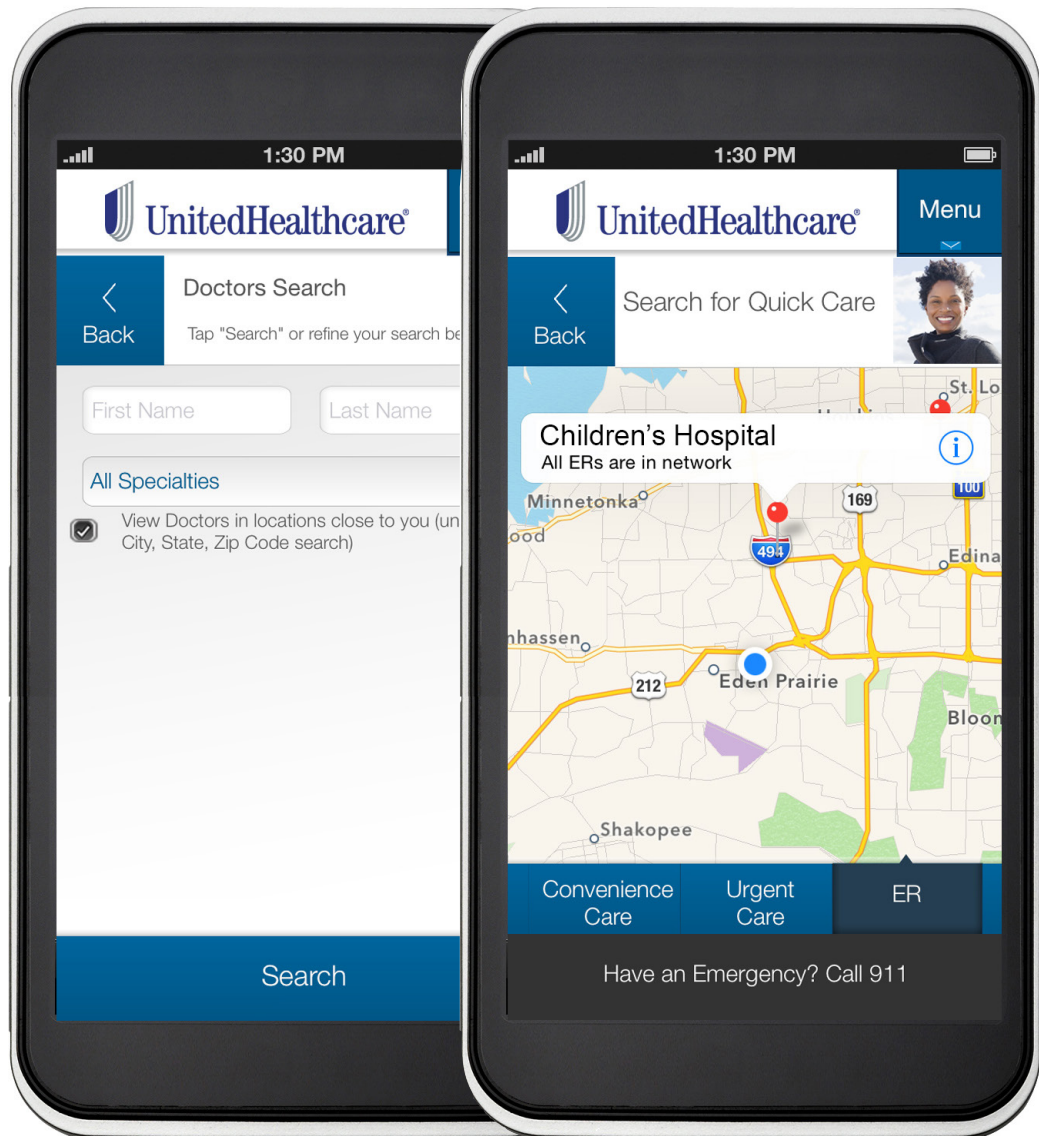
1:30 PM

UnitedHealthcare®

Back

Doctors Search

Tap "Search" or refine your search be

First Name

Last Name

All Specialties

View Doctors in locations close to you (un City, State, Zip Code search)

Search

1:30 PM

UnitedHealthcare®

Menu

Back

Search for Quick Care

St. Lo

Children's Hospital

All ERs are in network

Minnetonka

169

100

ood

494

Edina

nhassen

212

Eden Prairie

Bloon

Shakopee

Convenience Care

Urgent Care

ER

Have an Emergency? Call 911